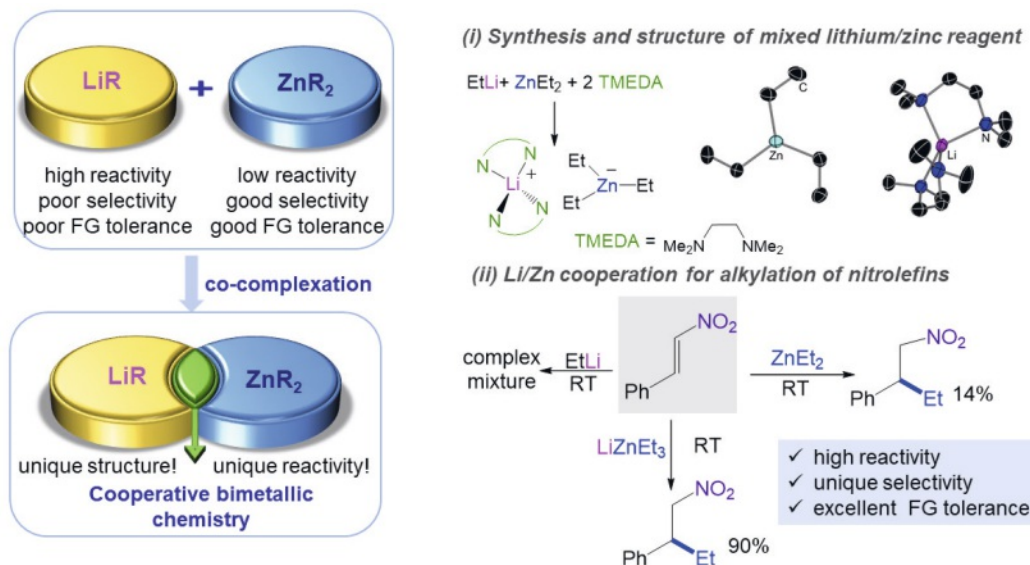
LiR + $ZnR_2$

high reactivity
poor selectivity
poor FG tolerance

low reactivity
good selectivity
good FG tolerance

co-complexation

LiR $ZnR_2$

unique structure! unique reactivity!

Cooperative bimetallic chemistry

(i) Synthesis and structure of mixed lithium/zinc reagent

EtLi+ $ZnEt_2$ + 2 TMEDA

N N Li + N N

Et – Zn — Et Et

C Zn

Li N

TMEDA = $Me_2N$ $NMe_2$

(ii) Li/Zn cooperation for alkylation of nitrolefins

complex mixture

EtLi RT

$NO_2$ Ph

$ZnEt_2$ RT

$NO_2$ Ph Et 14%

$LiZnEt_3$ RT

$NO_2$ Ph Et 90%

✓ high reactivity
✓ unique selectivity
✓ excellent FG tolerance